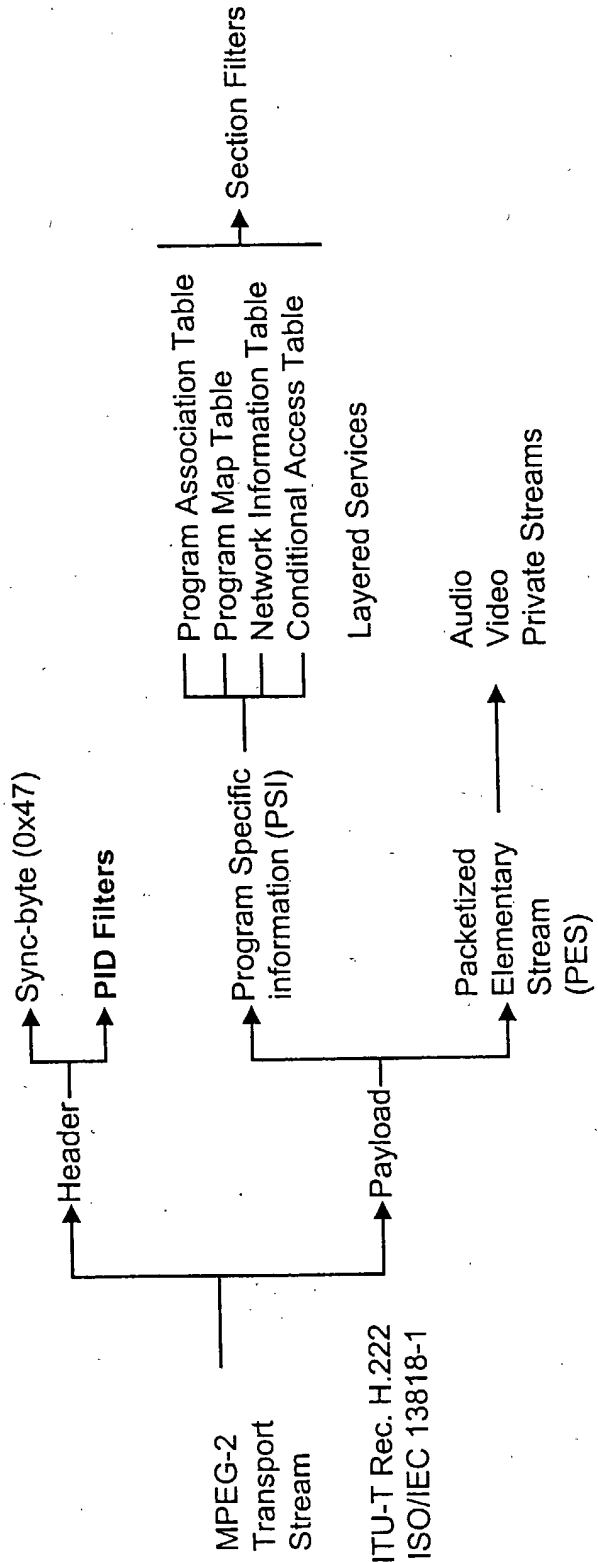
MPEG-2
Transport
Stream

ITU-T Rec. H.222
ISO/IEC 13818-1

Header

Payload

Sync-byte (0x47)

PID Filters

Program Specific
information (PSI)

Packetized
Elementary
Stream
(PES)

Program Association Table
Program Map Table
Network Information Table
Conditional Access Table

Layered Services

Audio
Video
Private Streams

Section Filters